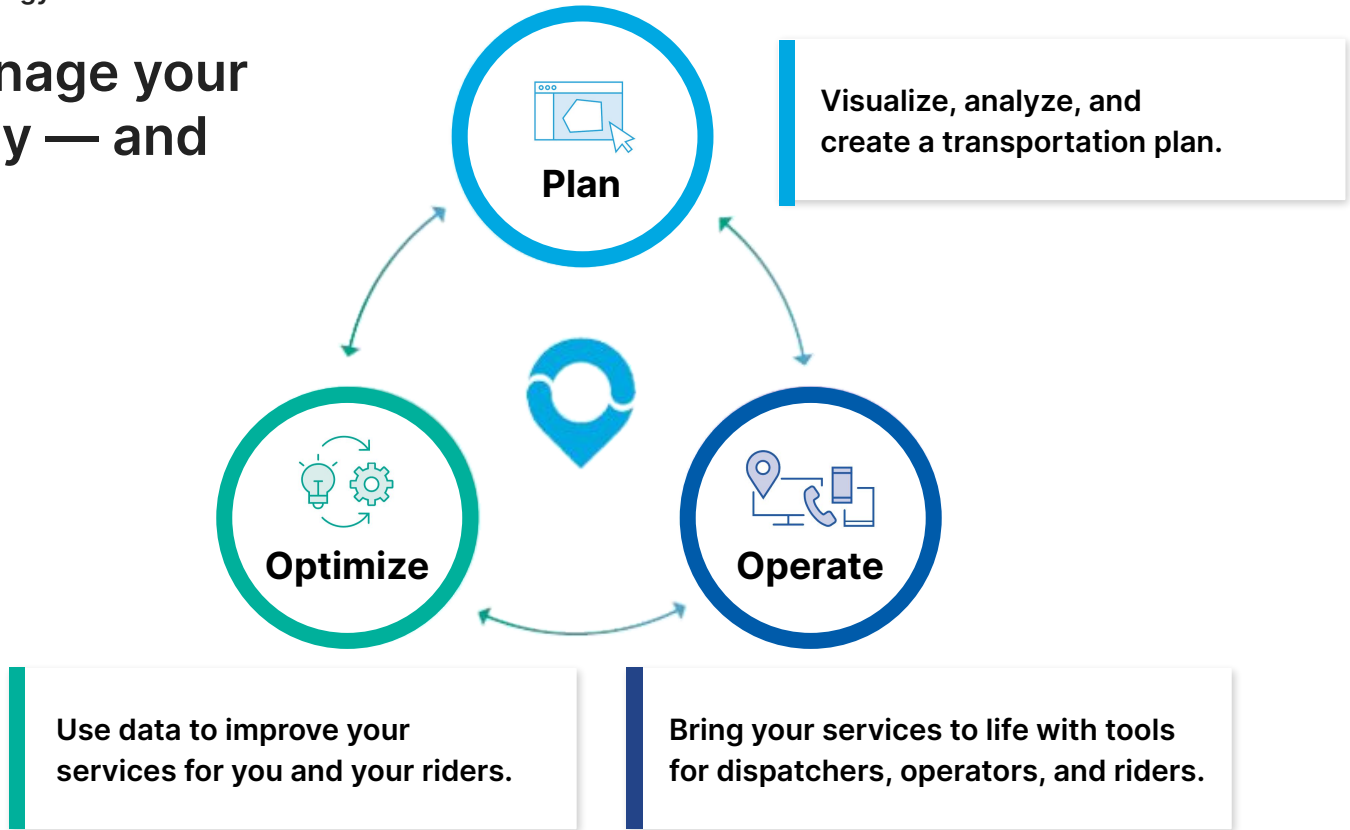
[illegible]gy

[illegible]nage your
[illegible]y — and

Plan

Visualize, analyze, and create a transportation plan.

Optimize

Operate

Use data to improve your services for you and your riders.

Bring your services to life with tools for dispatchers, operators, and riders.